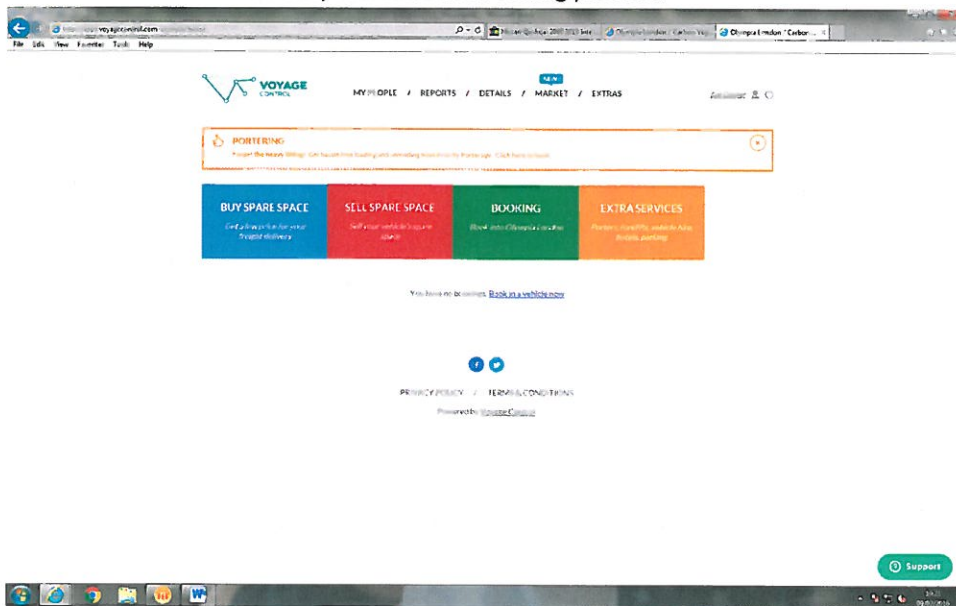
voyagecontrol.com

Olympia London | Carbon...

File Edit View Favorites Tools Help

VOYAGE CONTROL

MY PEOPLE / REPORTS / DETAILS / NEW MARKET / EXTRAS

PORTERING

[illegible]

BUY SPARE SPACE
Get a low price for your freight delivery

SELL SPARE SPACE
Sell your vehicle's spare space

BOOKING
Book into Olympia London

EXTRA SERVICES
Porters, forklifts, vehicle hire, hotels, parking

You have no bookings. Book in a vehicle now

PRIVACY POLICY / TERMS & CONDITIONS

Powered by Voyage Control

Support